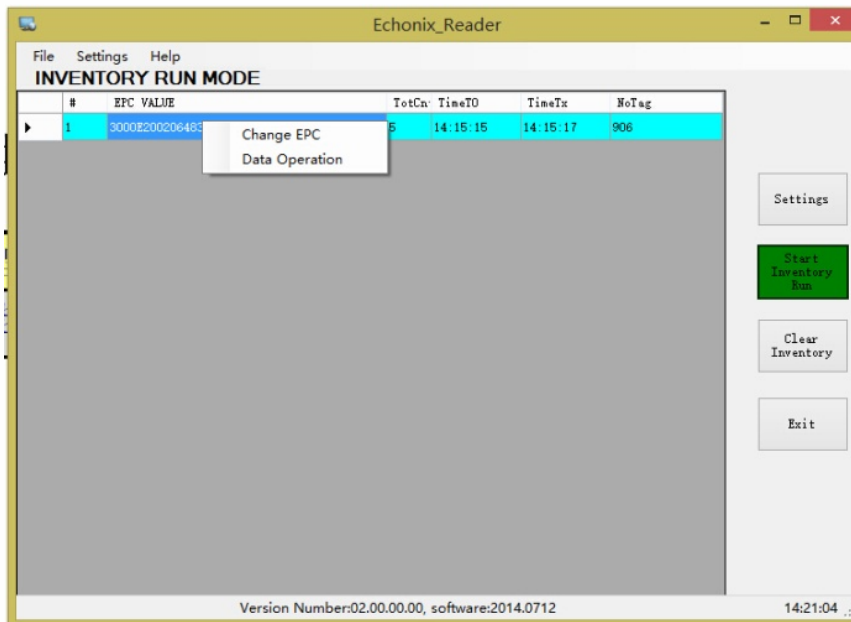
Echonix_Reader

File Settings Help

INVENTORY RUN MODE

| # | EPC VALUE | TotCn | TimeTO | TimeTx | NoTag |
|---|---|---|---|---|---|
| 1 | 3000E200206483 | 5 | 14:15:15 | 14:15:17 | 906 |

Change EPC
Data Operation

Settings

Start Inventory Run

Clear Inventory

Exit

Version Number:02.00.00.00, software:2014.0712

14:21:04